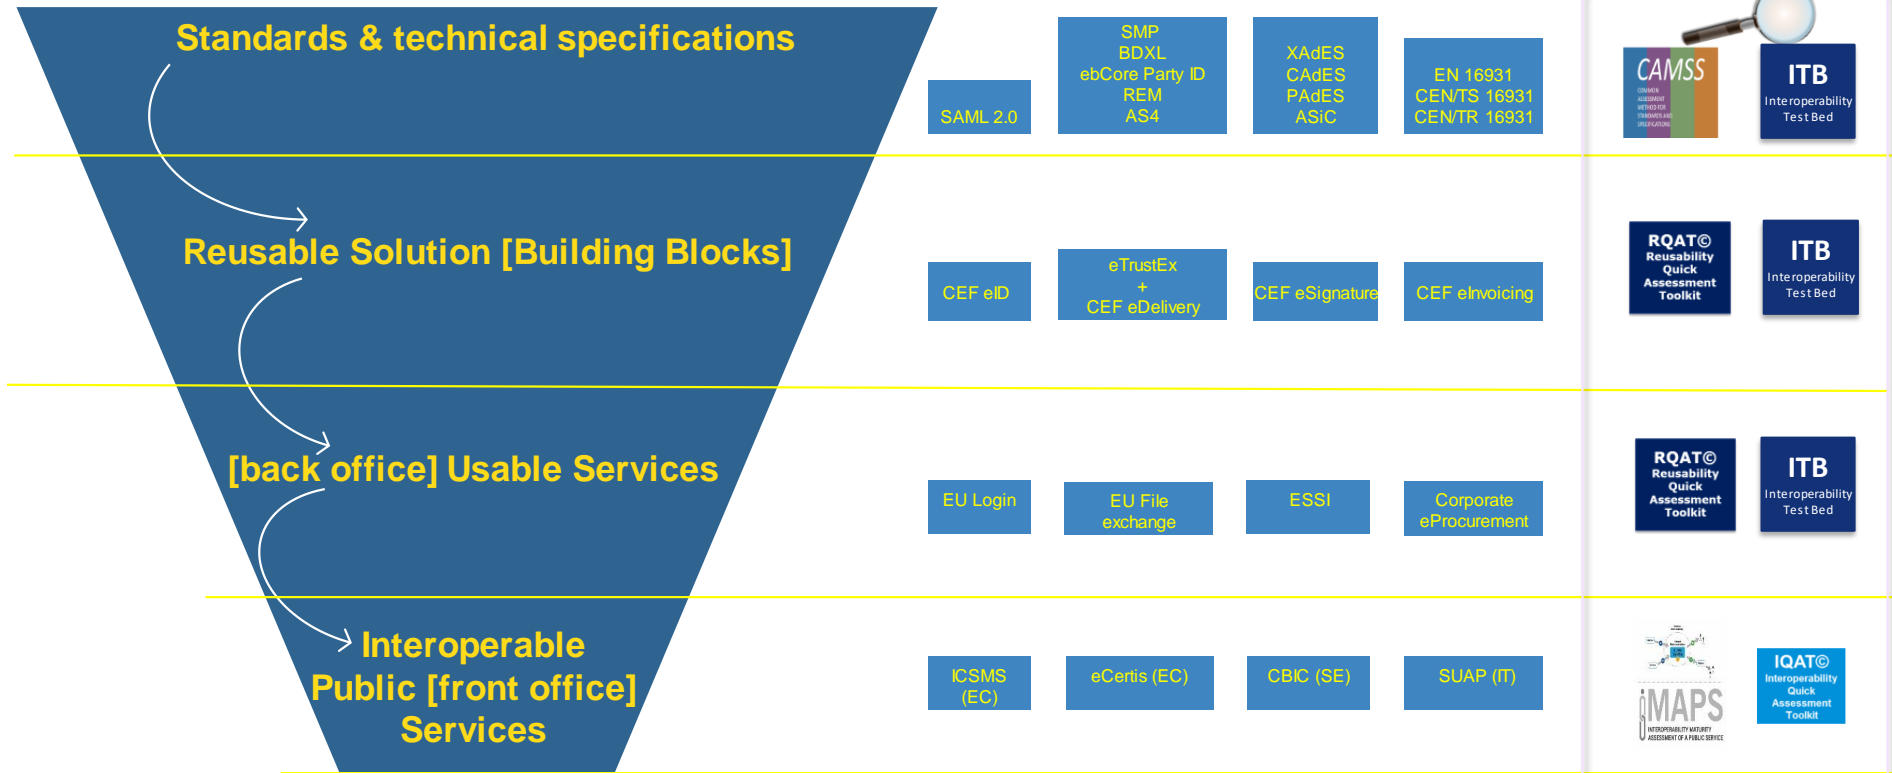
Standards & technical specifications

SAML 2.0

SMP
BDXL
ebCore Party ID
REM
AS4

XAdES
CAdES
PAdES
ASiC

EN 16931
CEN/TS 16931
CEN/TR 16931

CAMSS

ITB
Interoperability
Test Bed

Reusable Solution [Building Blocks]

CEF eID

eTrustEx
+
CEF eDelivery

CEF eSignature

CEF eInvoicing

RQAT©
Reusability
Quick
Assessment
Toolkit

ITB
Interoperability
Test Bed

[back office] Usable Services

EU Login

EU File exchange

ESSI

Corporate eProcurement

RQAT©
Reusability
Quick
Assessment
Toolkit

ITB
Interoperability
Test Bed

Interoperable
Public [front office]
Services

ICSMS (EC)

eCertis (EC)

CBIC (SE)

SUAP (IT)

IMAPS
INTEROPERABILITY MATURITY ASSESSMENT OF A PUBLIC SERVICE

IQAT©
Interoperability
Quick
Assessment
Toolkit